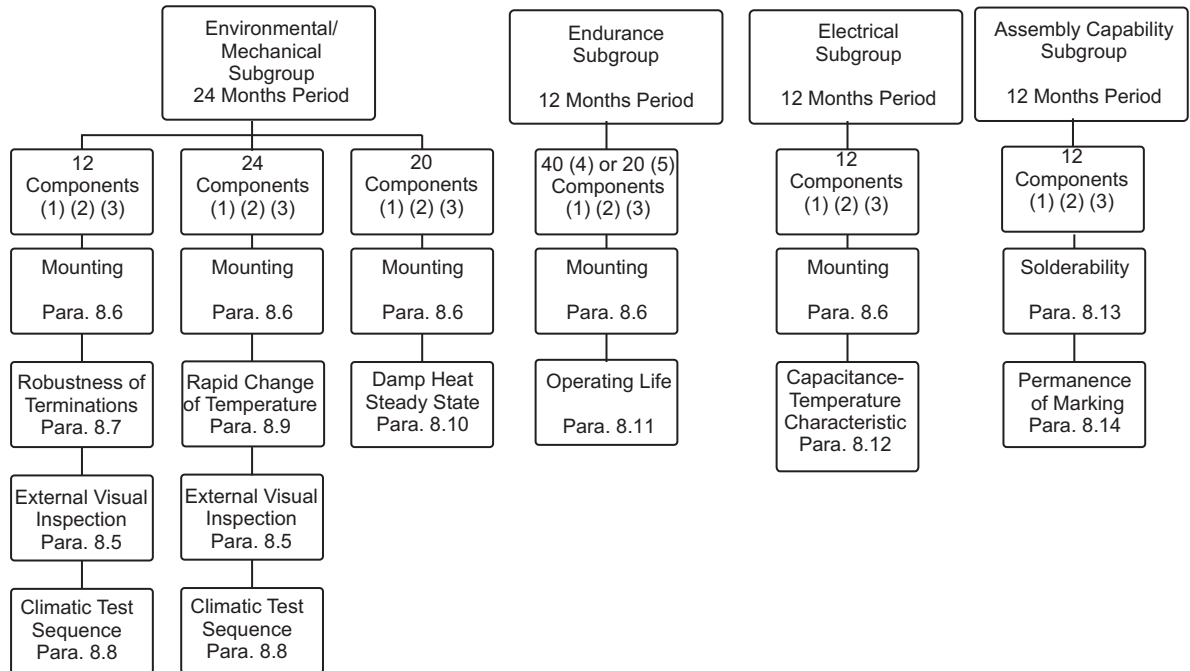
Environmental/ Mechanical Subgroup 24 Months Period

12 Components (1) (2) (3)

Mounting

Para. 8.6

Robustness of Terminations Para. 8.7

External Visual Inspection Para. 8.5

Climatic Test Sequence Para. 8.8

24 Components (1) (2) (3)

Mounting

Para. 8.6

Rapid Change of Temperature Para. 8.9

External Visual Inspection Para. 8.5

Climatic Test Sequence Para. 8.8

20 Components (1) (2) (3)

Mounting

Para. 8.6

Damp Heat Steady State Para. 8.10

Endurance Subgroup

12 Months Period

40 (4) or 20 (5) Components (1) (2) (3)

Mounting

Para. 8.6

Operating Life

Para. 8.11

Electrical Subgroup

12 Months Period

12 Components (1) (2) (3)

Mounting

Para. 8.6

Capacitance-Temperature Characteristic Para. 8.12

Assembly Capability Subgroup

12 Months Period

12 Components (1) (2) (3)

Solderability

Para. 8.13

Permanence of Marking Para. 8.14